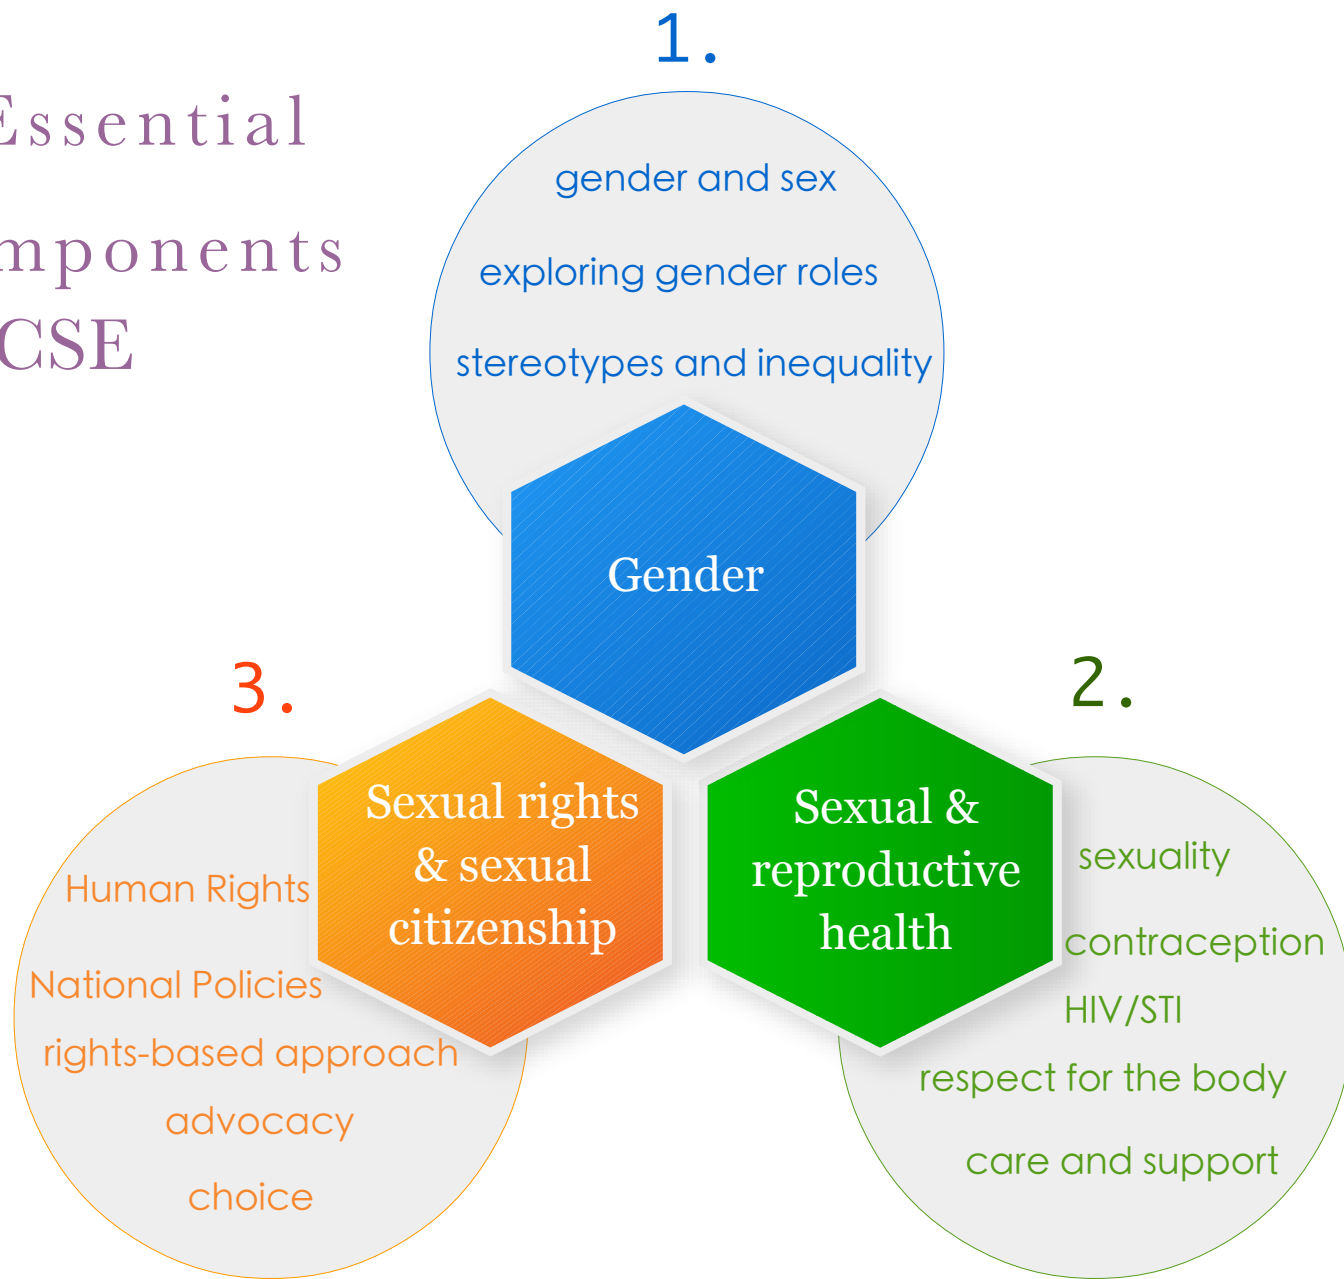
Essential

mponents

CSE

1.

gender and sex

exploring gender roles

stereotypes and inequality

Gender

3.

Sexual rights & sexual citizenship

Human Rights

National Policies

rights-based approach

advocacy

choice

2.

Sexual & reproductive health

sexuality

contraception

HIV/STI

respect for the body

care and support